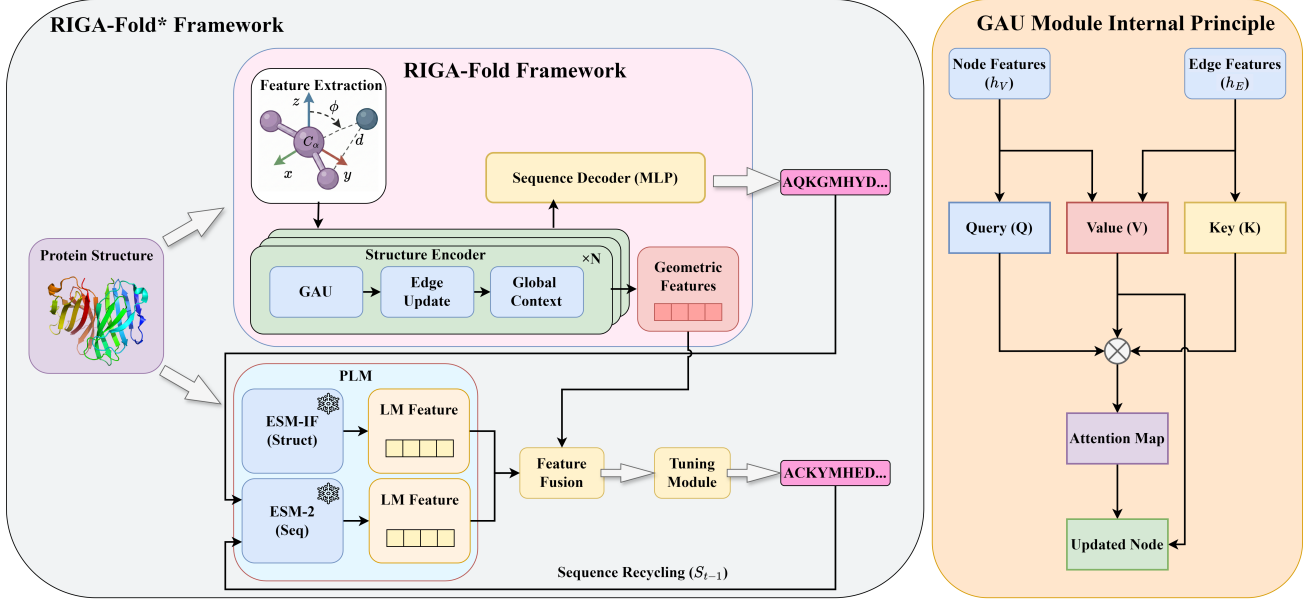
RIGA-Fold* Framework

RIGA-Fold Framework

Feature Extraction

$z$ $\phi$ $C_\alpha$ $d$ $x$ $y$

Sequence Decoder (MLP)

AQKGMHYD...

Protein Structure

Structure Encoder

×N

GAU

Edge Update

Global Context

Geometric Features

PLM

ESM-IF (Struct)

LM Feature

ESM-2 (Seq)

LM Feature

Feature Fusion

Tuning Module

ACKYMHED...

Sequence Recycling ($S_{t-1}$)

GAU Module Internal Principle

Node Features ($h_V$)

Edge Features ($h_E$)

Query (Q)

Value (V)

Key (K)

Attention Map

Updated Node